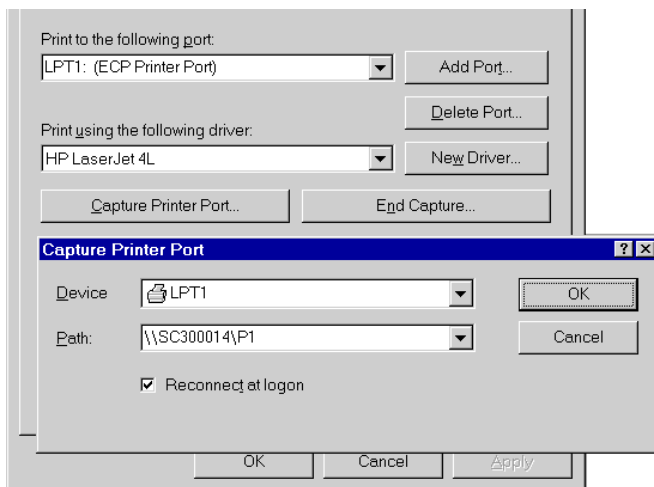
Print to the following port:

LPT1: (ECP Printer Port)

Add Port...

Delete Port...

Print using the following driver:

HP LaserJet 4L

New Driver...

Capture Printer Port...

End Capture...

Capture Printer Port

?

X

Device

LPT1

OK

Path:

\\SC300014\P1

Cancel

☑ Reconnect at logon

OK

Cancel

Apply